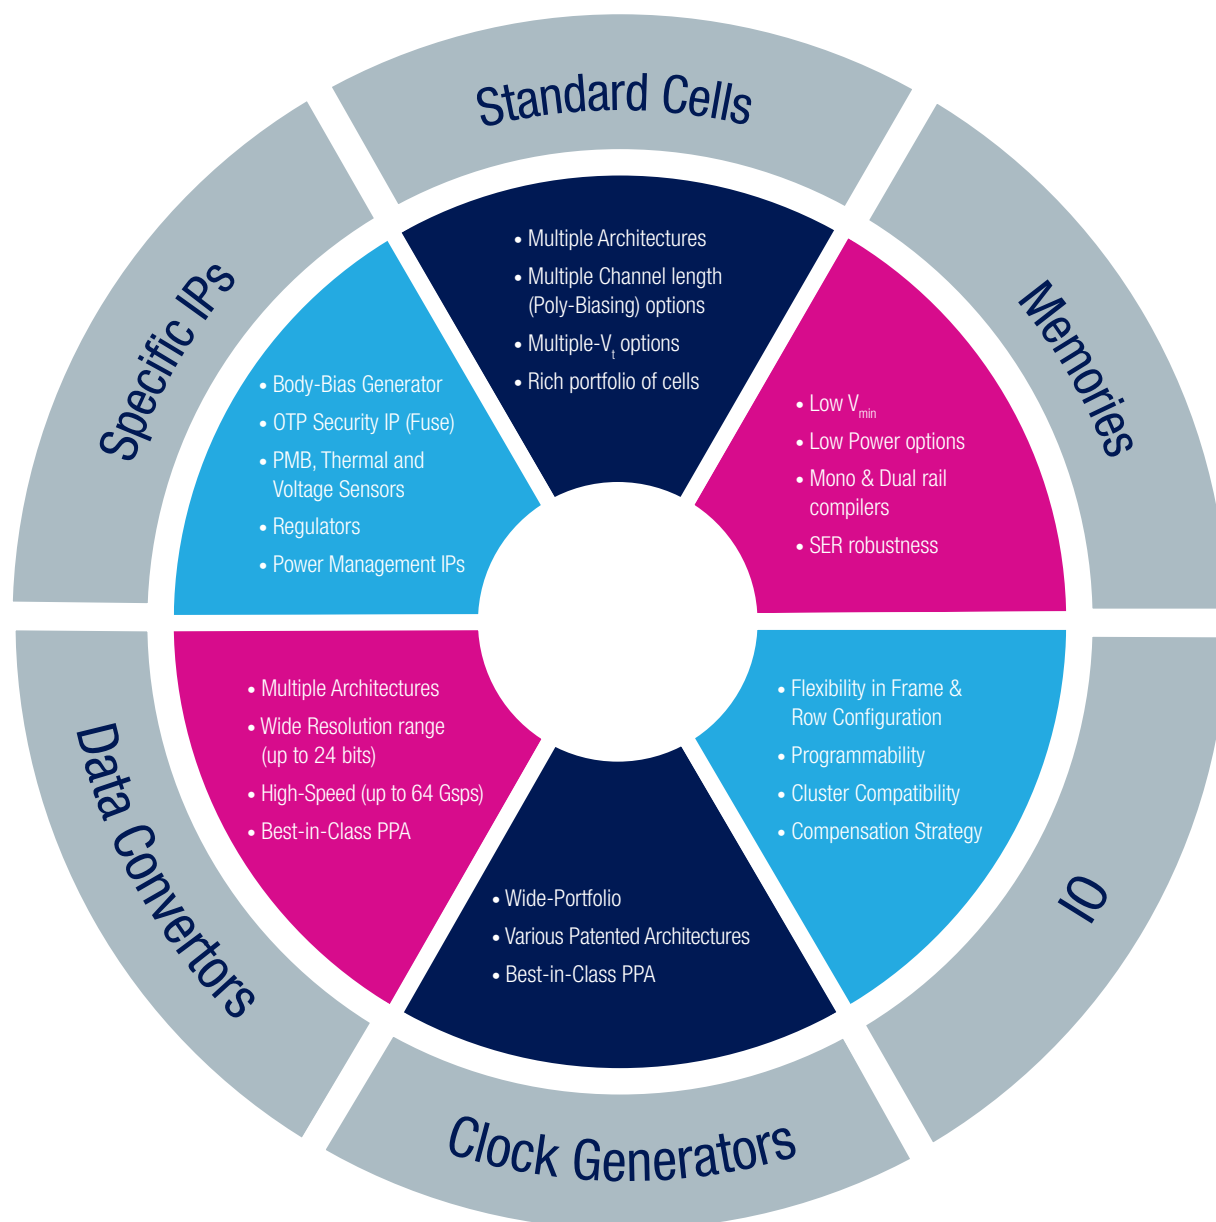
Standard Cells

• Multiple Architectures
• Multiple Channel length (Poly-Biasing) options
• Multiple-$V_t$ options
• Rich portfolio of cells

Memories

• Low $V_{min}$
• Low Power options
• Mono & Dual rail compilers
• SER robustness

IO

• Flexibility in Frame & Row Configuration
• Programmability
• Cluster Compatibility
• Compensation Strategy

Clock Generators

• Wide-Portfolio
• Various Patented Architectures
• Best-in-Class PPA

Data Convertors

• Multiple Architectures
• Wide Resolution range (up to 24 bits)
• High-Speed (up to 64 Gsps)
• Best-in-Class PPA

Specific IPs

• Body-Bias Generator
• OTP Security IP (Fuse)
• PMB, Thermal and Voltage Sensors
• Regulators
• Power Management IPs